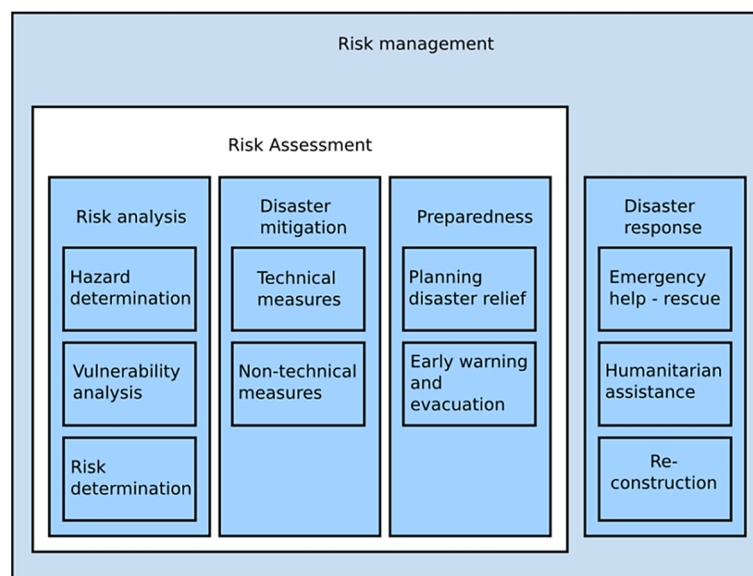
Risk management

Risk Assessment

Risk analysis

Hazard determination

Vulnerability analysis

Risk determination

Disaster mitigation

Technical measures

Non-technical measures

Preparedness

Planning disaster relief

Early warning and evacuation

Disaster response

Emergency help - rescue

Humanitarian assistance

Re-construction